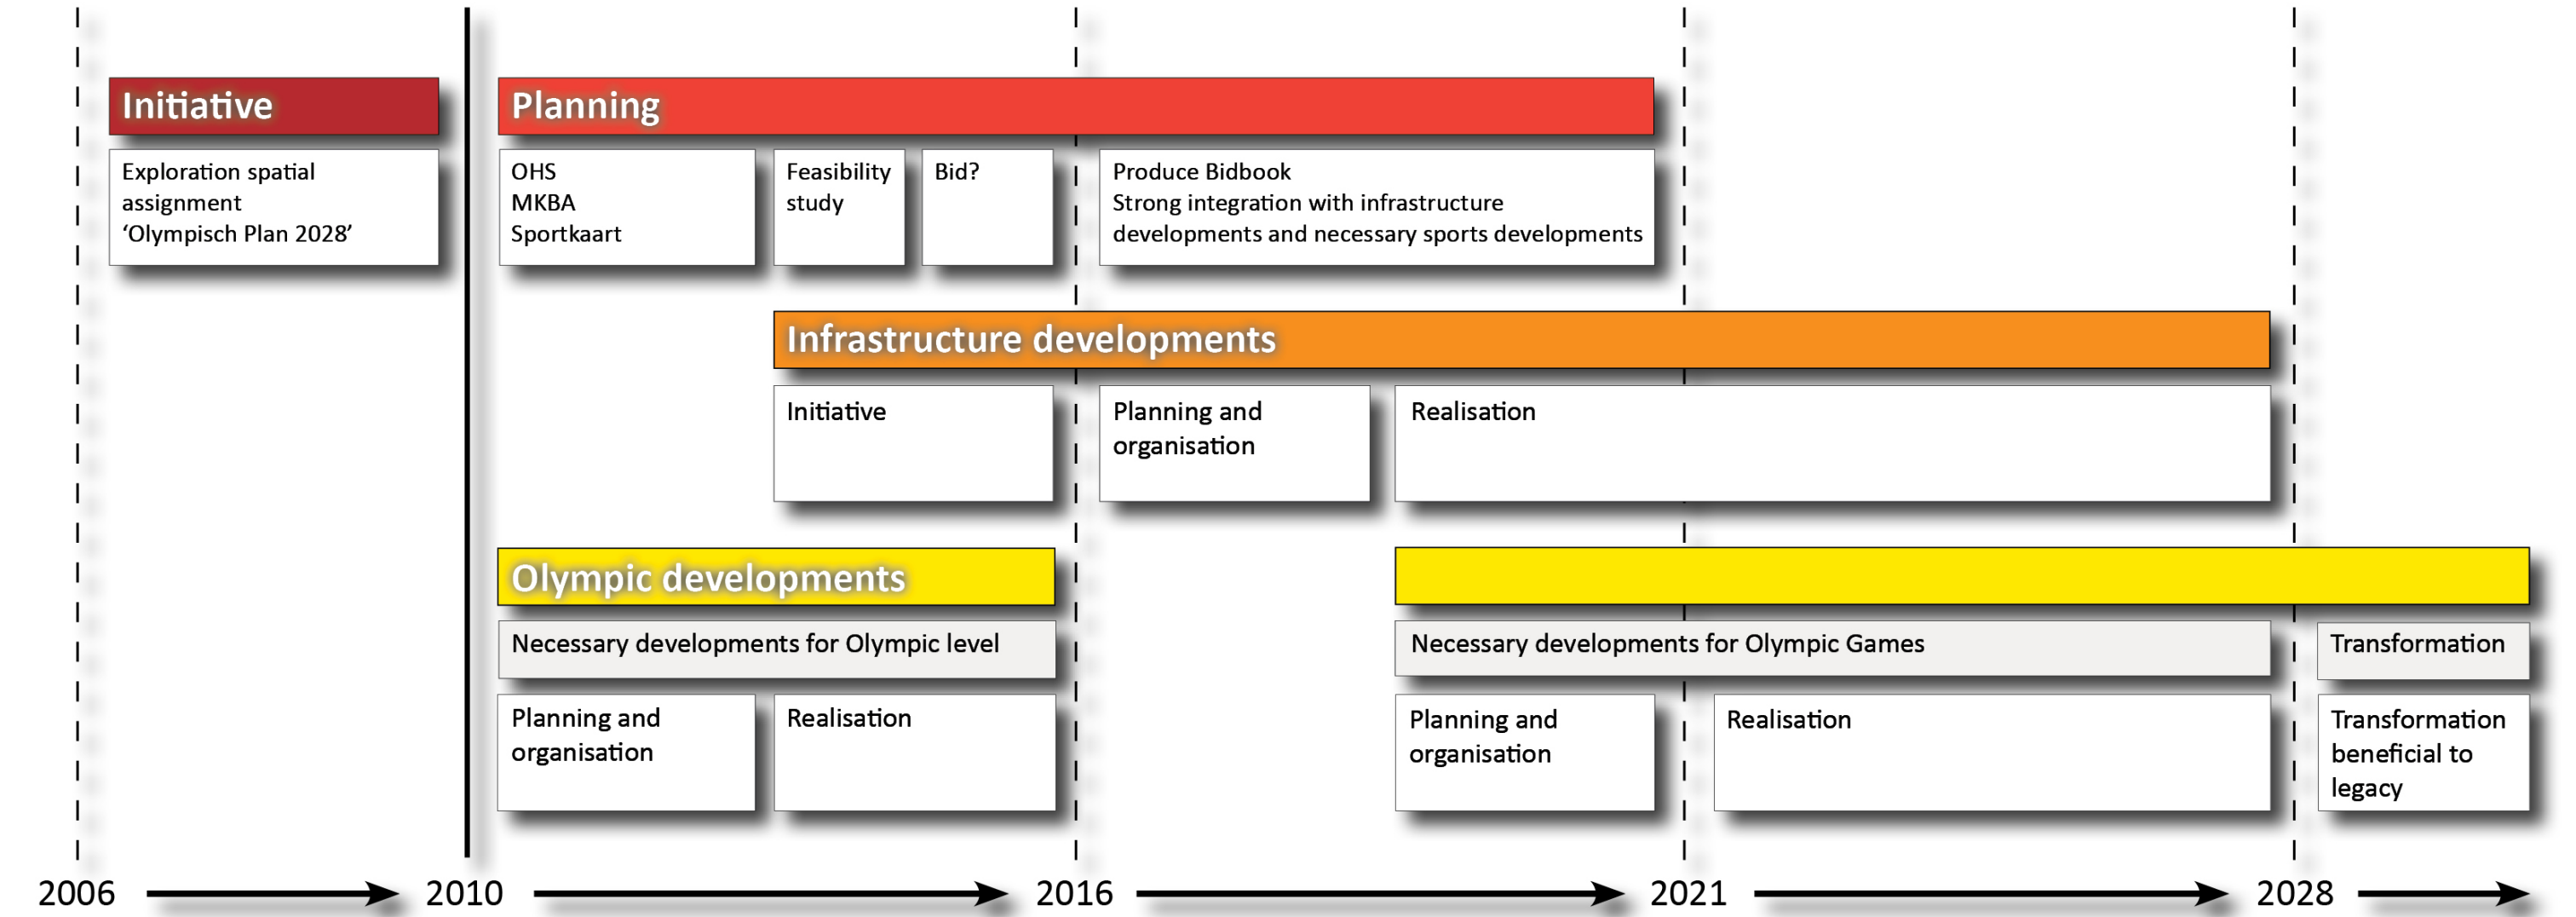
Initiative

Exploration spatial assignment
'Olympisch Plan 2028'

Planning

OHS
MKBA
Sportkaart

Feasibility study

Bid?

Produce Bidbook
Strong integration with infrastructure developments and necessary sports developments

Infrastructure developments

Initiative

Planning and organisation

Realisation

Olympic developments

Necessary developments for Olympic level

Planning and organisation

Realisation

Necessary developments for Olympic Games

Transformation

Planning and organisation

Realisation

Transformation beneficial to legacy

2006 2010 2016 2021 2028